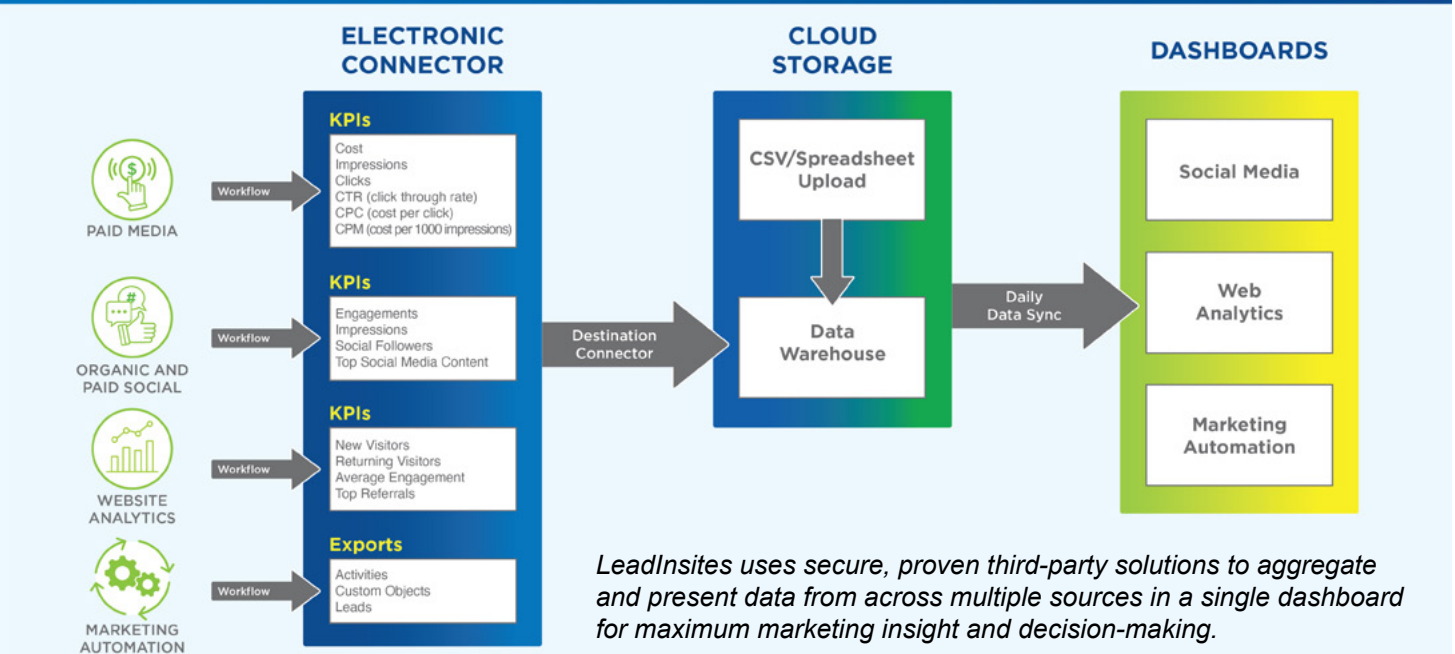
ELECTRONIC CONNECTOR

CLOUD STORAGE

DASHBOARDS

PAID MEDIA

Workflow

KPIs

Cost
Impressions
Clicks
CTR (click through rate)
CPC (cost per click)
CPM (cost per 1000 impressions)

ORGANIC AND PAID SOCIAL

Workflow

KPIs

Engagements
Impressions
Social Followers
Top Social Media Content

WEBSITE ANALYTICS

Workflow

KPIs

New Visitors
Returning Visitors
Average Engagement
Top Referrals

MARKETING AUTOMATION

Workflow

Exports

Activities
Custom Objects
Leads

Destination Connector

CSV/Spreadsheet Upload

Data Warehouse

Daily Data Sync

Social Media

Web Analytics

Marketing Automation

LeadInsites uses secure, proven third-party solutions to aggregate and present data from across multiple sources in a single dashboard for maximum marketing insight and decision-making.